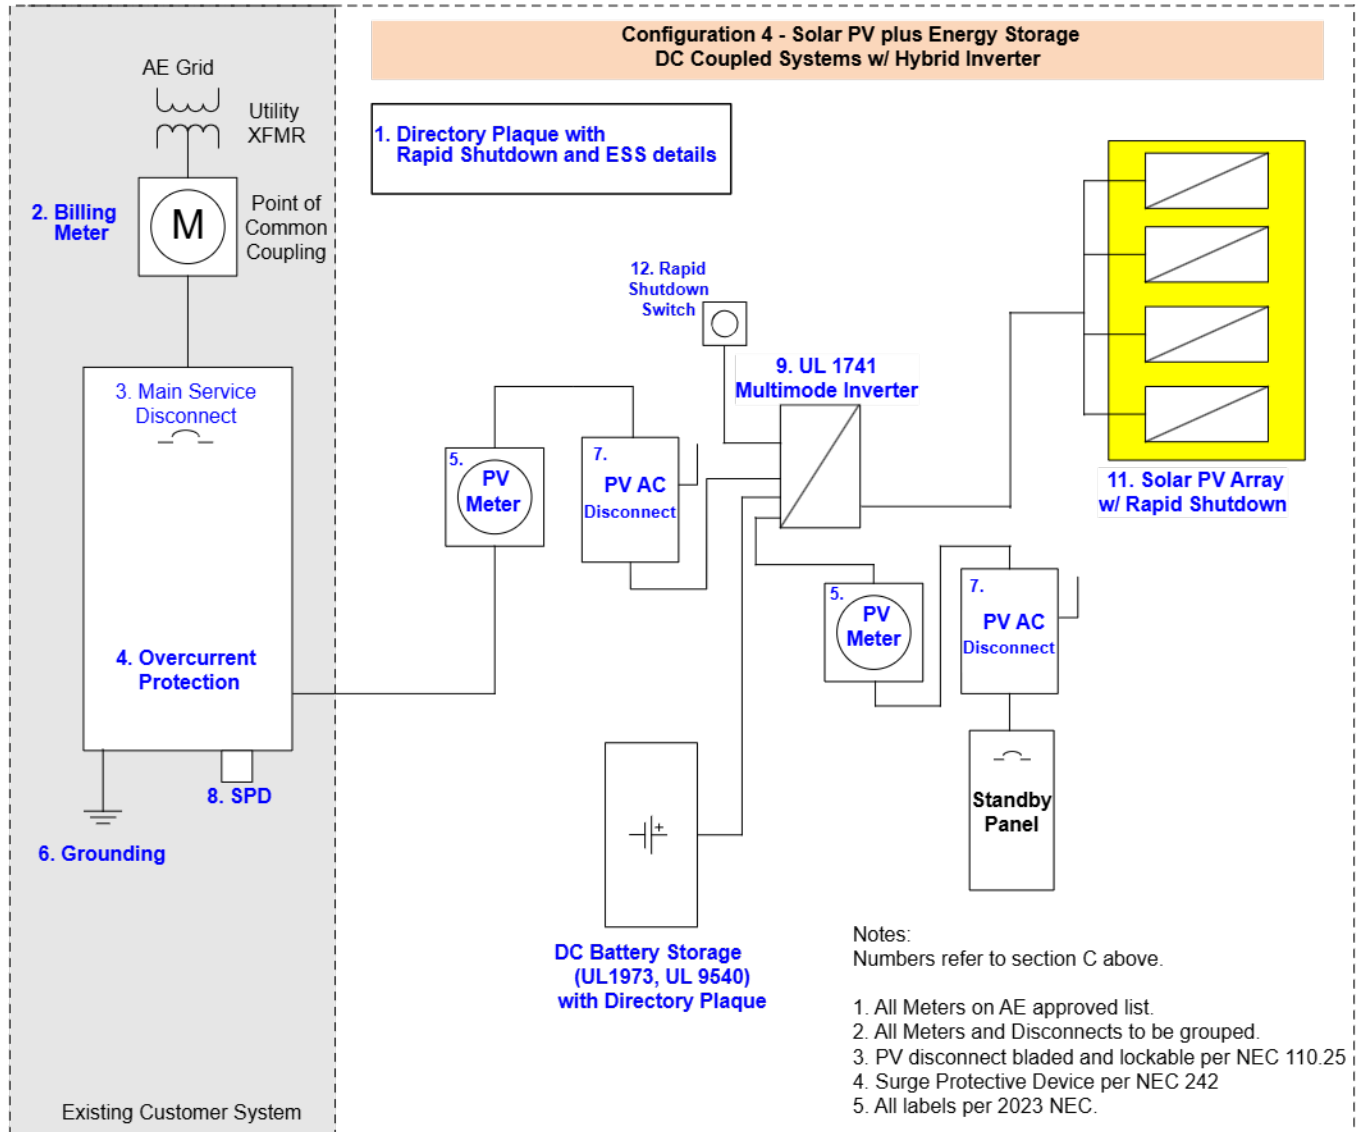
Configuration 4 - Solar PV plus Energy Storage
DC Coupled Systems w/ Hybrid Inverter

AE Grid

Utility XFMR

2. Billing Meter

M

Point of Common Coupling

1. Directory Plaque with Rapid Shutdown and ESS details

12. Rapid Shutdown Switch

9. UL 1741 Multimode Inverter

3. Main Service Disconnect

5. PV Meter

7. PV AC Disconnect

11. Solar PV Array w/ Rapid Shutdown

5. PV Meter

7. PV AC Disconnect

4. Overcurrent Protection

8. SPD

6. Grounding

Standby Panel

DC Battery Storage (UL1973, UL 9540) with Directory Plaque

Notes:
Numbers refer to section C above.

1. All Meters on AE approved list.
2. All Meters and Disconnects to be grouped.
3. PV disconnect bladed and lockable per NEC 110.25
4. Surge Protective Device per NEC 242
5. All labels per 2023 NEC.

Existing Customer System